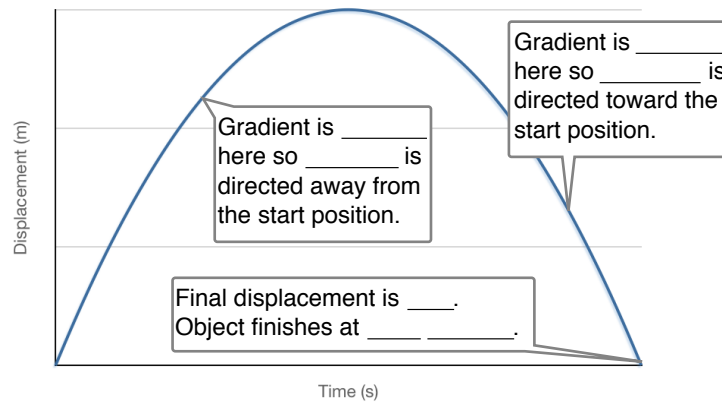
Displacement (m)

Gradient is ______ here so _______ is directed away from the start position.

Gradient is ______ here so _______ is directed toward the start position.

Final displacement is ___. Object finishes at ____ ______.

Time (s)